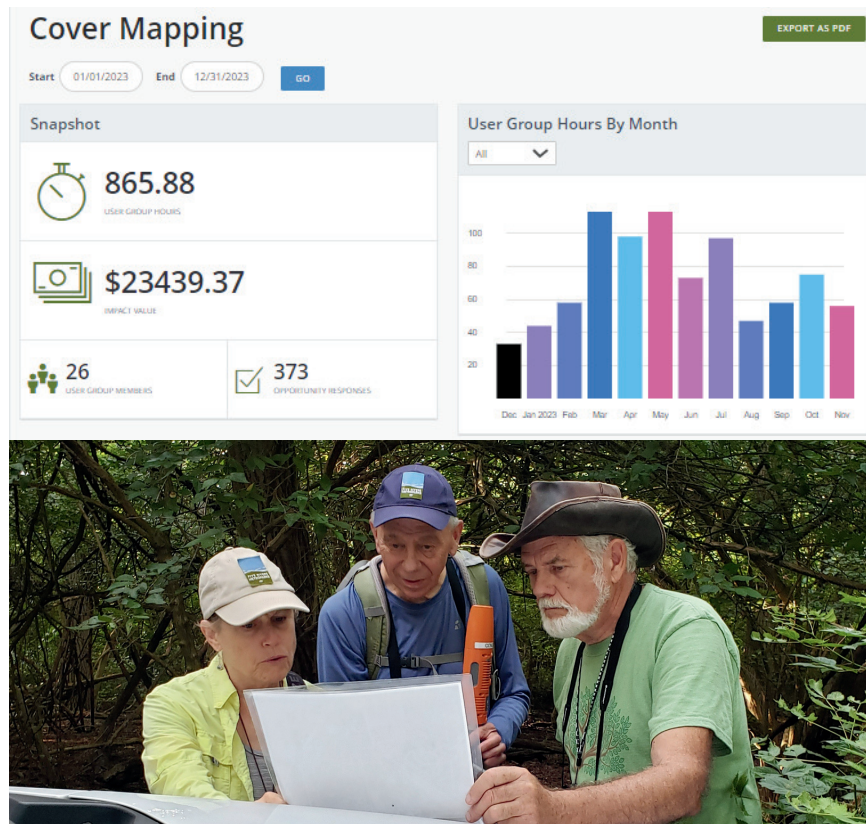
Cover Mapping

EXPORT AS PDF

Start 01/01/2023 End 12/31/2023 GO

Snapshot

865.88
USER GROUP HOURS

$23439.37
IMPACT VALUE

26
USER GROUP MEMBERS

373
OPPORTUNITY RESPONSES

User Group Hours By Month

All

100
80
60
40
20

Dec Jan 2023 Feb Mar Apr May Jun Jul Aug Sep Oct Nov